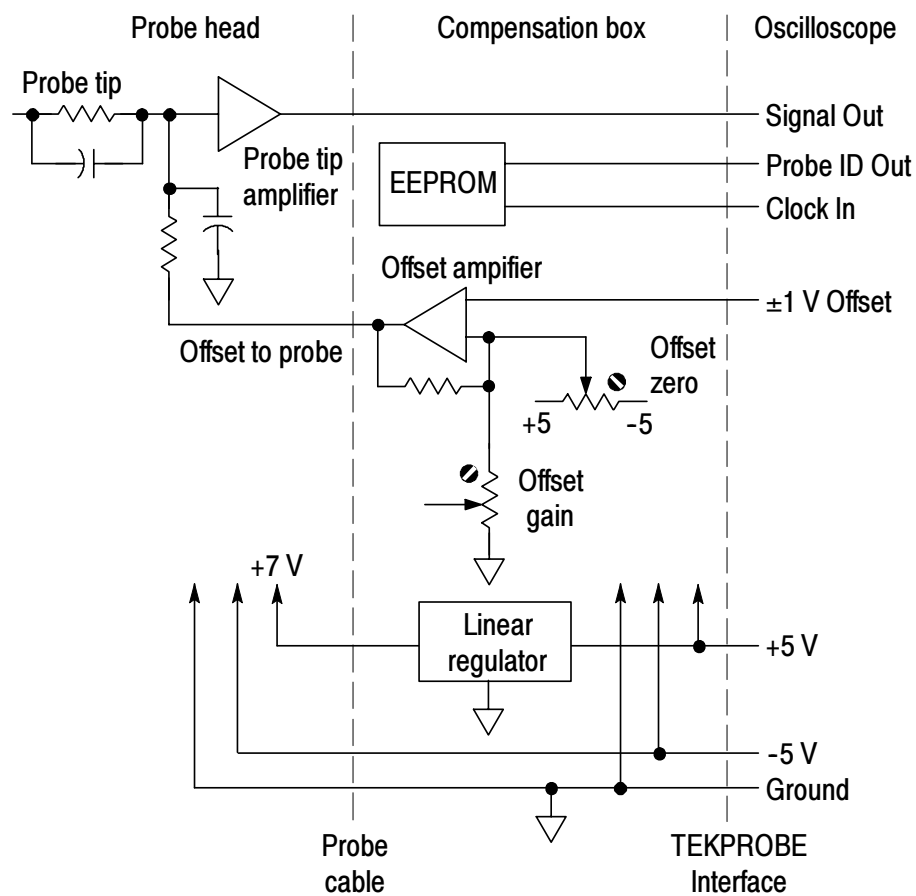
Probe head

Compensation box

Oscilloscope

Probe tip

Signal Out

Probe tip amplifier

EEPROM

Probe ID Out

Clock In

Offset ampifier

±1 V Offset

Offset to probe

Offset zero

+5

-5

Offset gain

+7 V

Linear regulator

+5 V

-5 V

Ground

Probe cable

TEKPROBE Interface